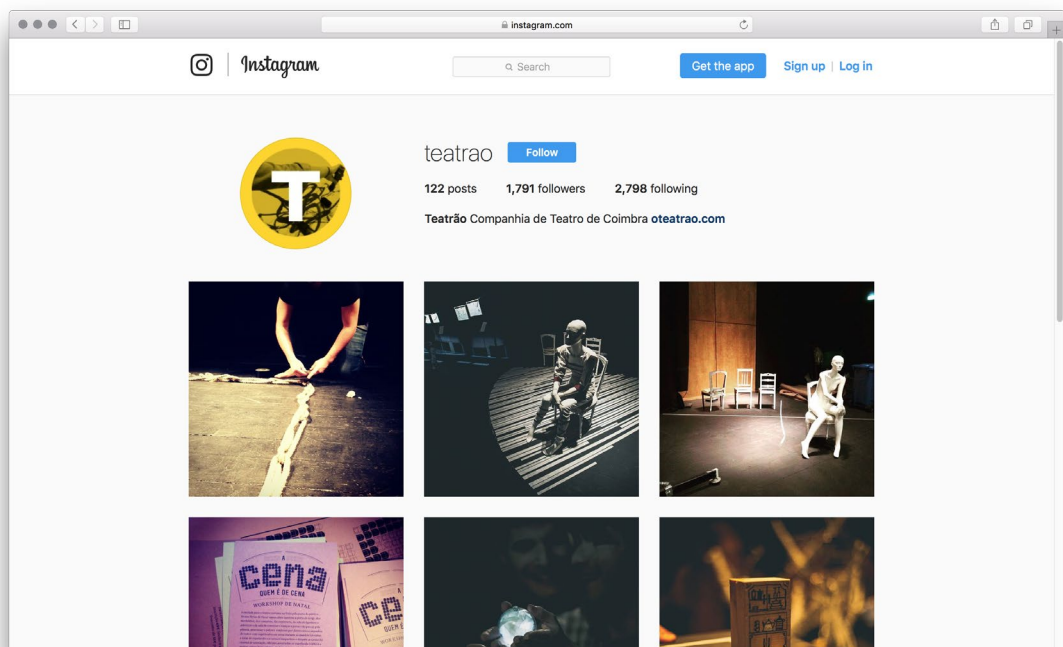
instagram.com

Instagram

Search

Get the app

Sign up | Log in

T

teatrao

Follow

122 posts 1,791 followers 2,798 following

Teatrão Companhia de Teatro de Coimbra oteatrao.com

A cena

QUEM É DE CENA

WORKSHOP DE NATAL

A ce